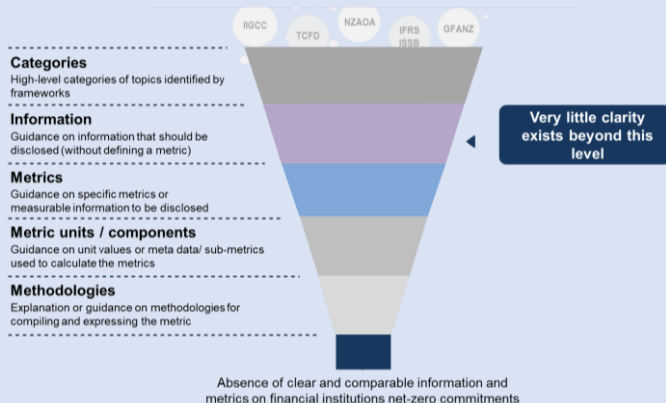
IIGCC
TCFD
NZAOA
IFRS ISSB
GFANZ

Categories
High-level categories of topics identified by frameworks

Information
Guidance on information that should be disclosed (without defining a metric)

Metrics
Guidance on specific metrics or measurable information to be disclosed

Metric units / components
Guidance on unit values or meta data/ sub-metrics used to calculate the metrics

Methodologies
Explanation or guidance on methodologies for compiling and expressing the metric

Very little clarity exists beyond this level

Absence of clear and comparable information and metrics on financial institutions net-zero commitments